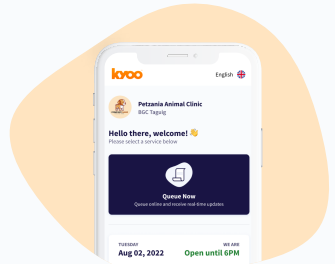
kyoo

English

Petzania Animal Clinic
BGC Taguig

Hello there, welcome! 👋
Please select a service below

Queue Now
Queue online and receive real-time updates

TUESDAY
Aug 02, 2022

WE ARE
Open until 6PM